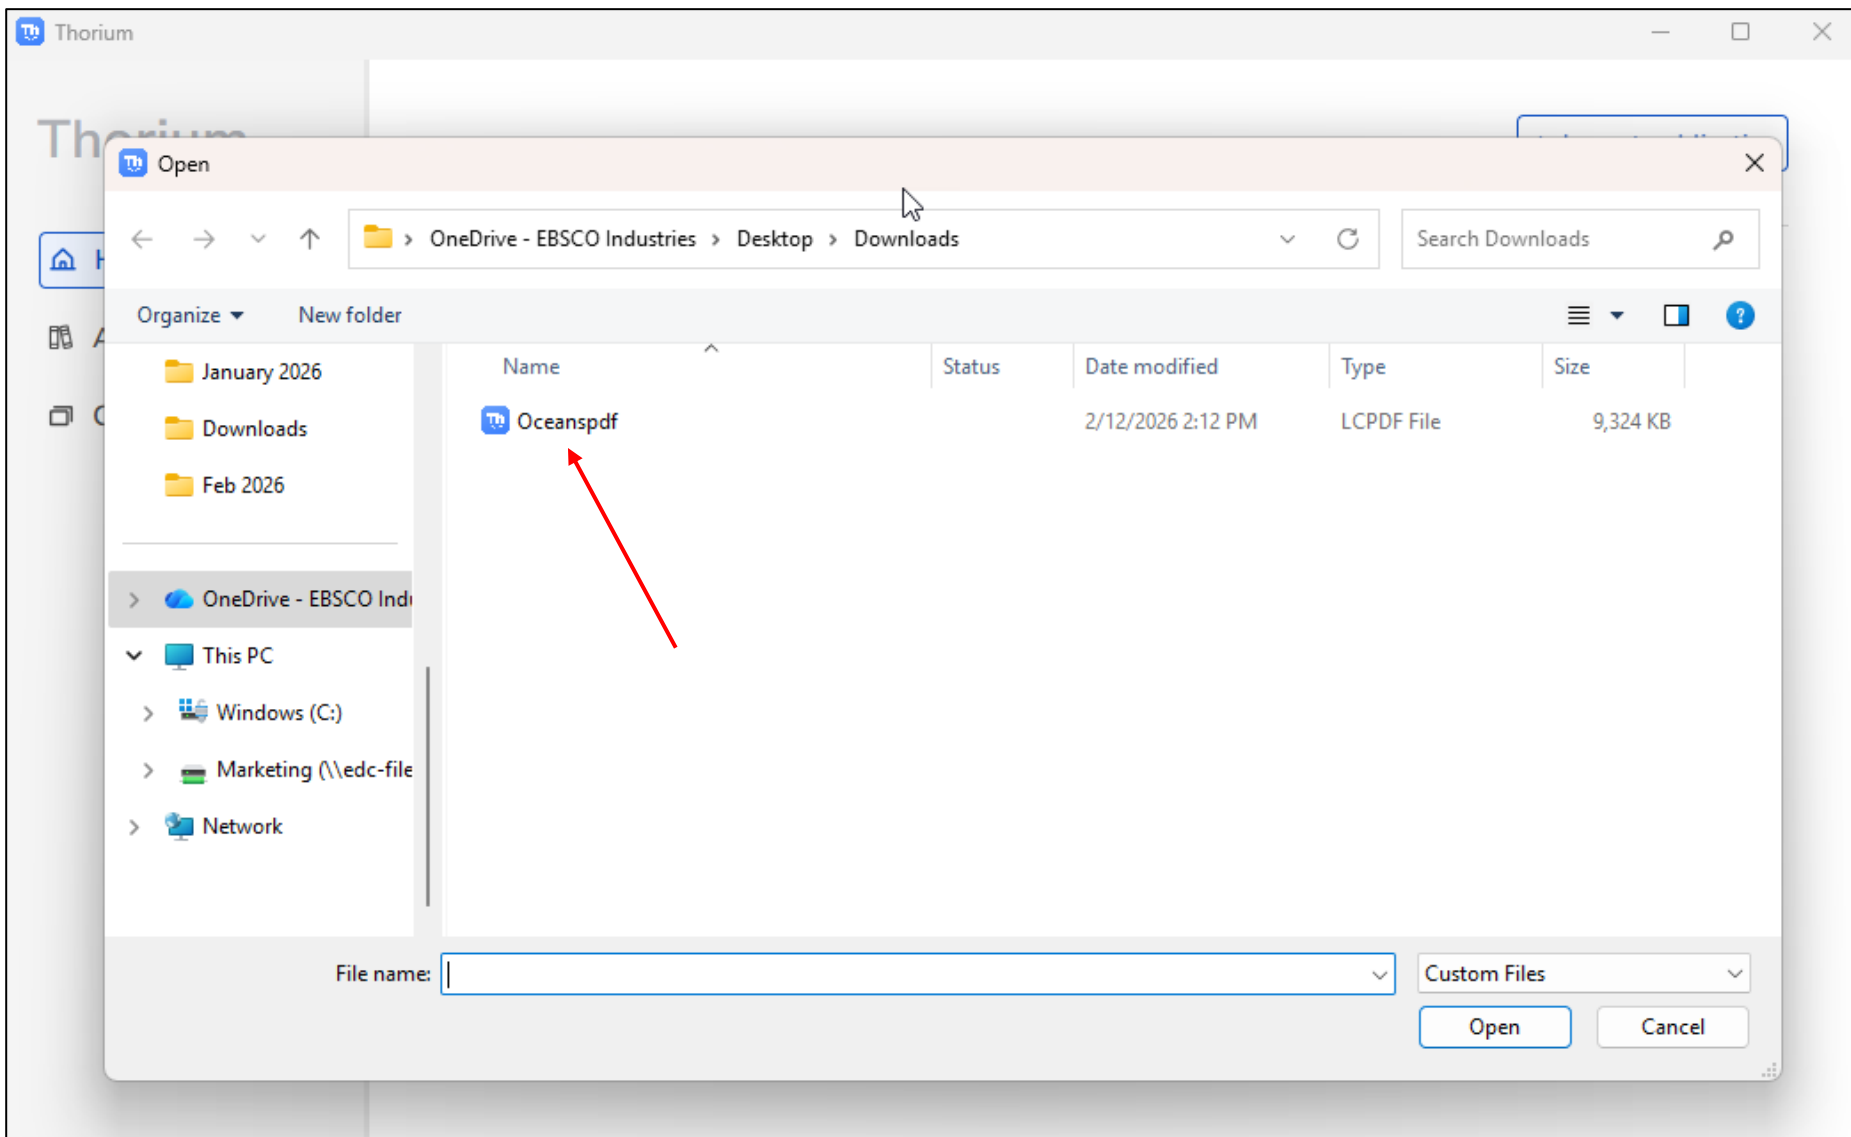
Thorium

Th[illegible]

Open

OneDrive - EBSCO Industries › Desktop › Downloads

Search Downloads

Organize ▾ New folder

January 2026
Downloads
Feb 2026
OneDrive - EBSCO Ind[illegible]
This PC
Windows (C:)
Marketing (\\edc-file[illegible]
Network

| Name | Status | Date modified | Type | Size |
|---|---|---|---|---|
| Oceanspdf | | 2/12/2026 2:12 PM | LCPDF File | 9,324 KB |

File name:

Custom Files

Open

Cancel